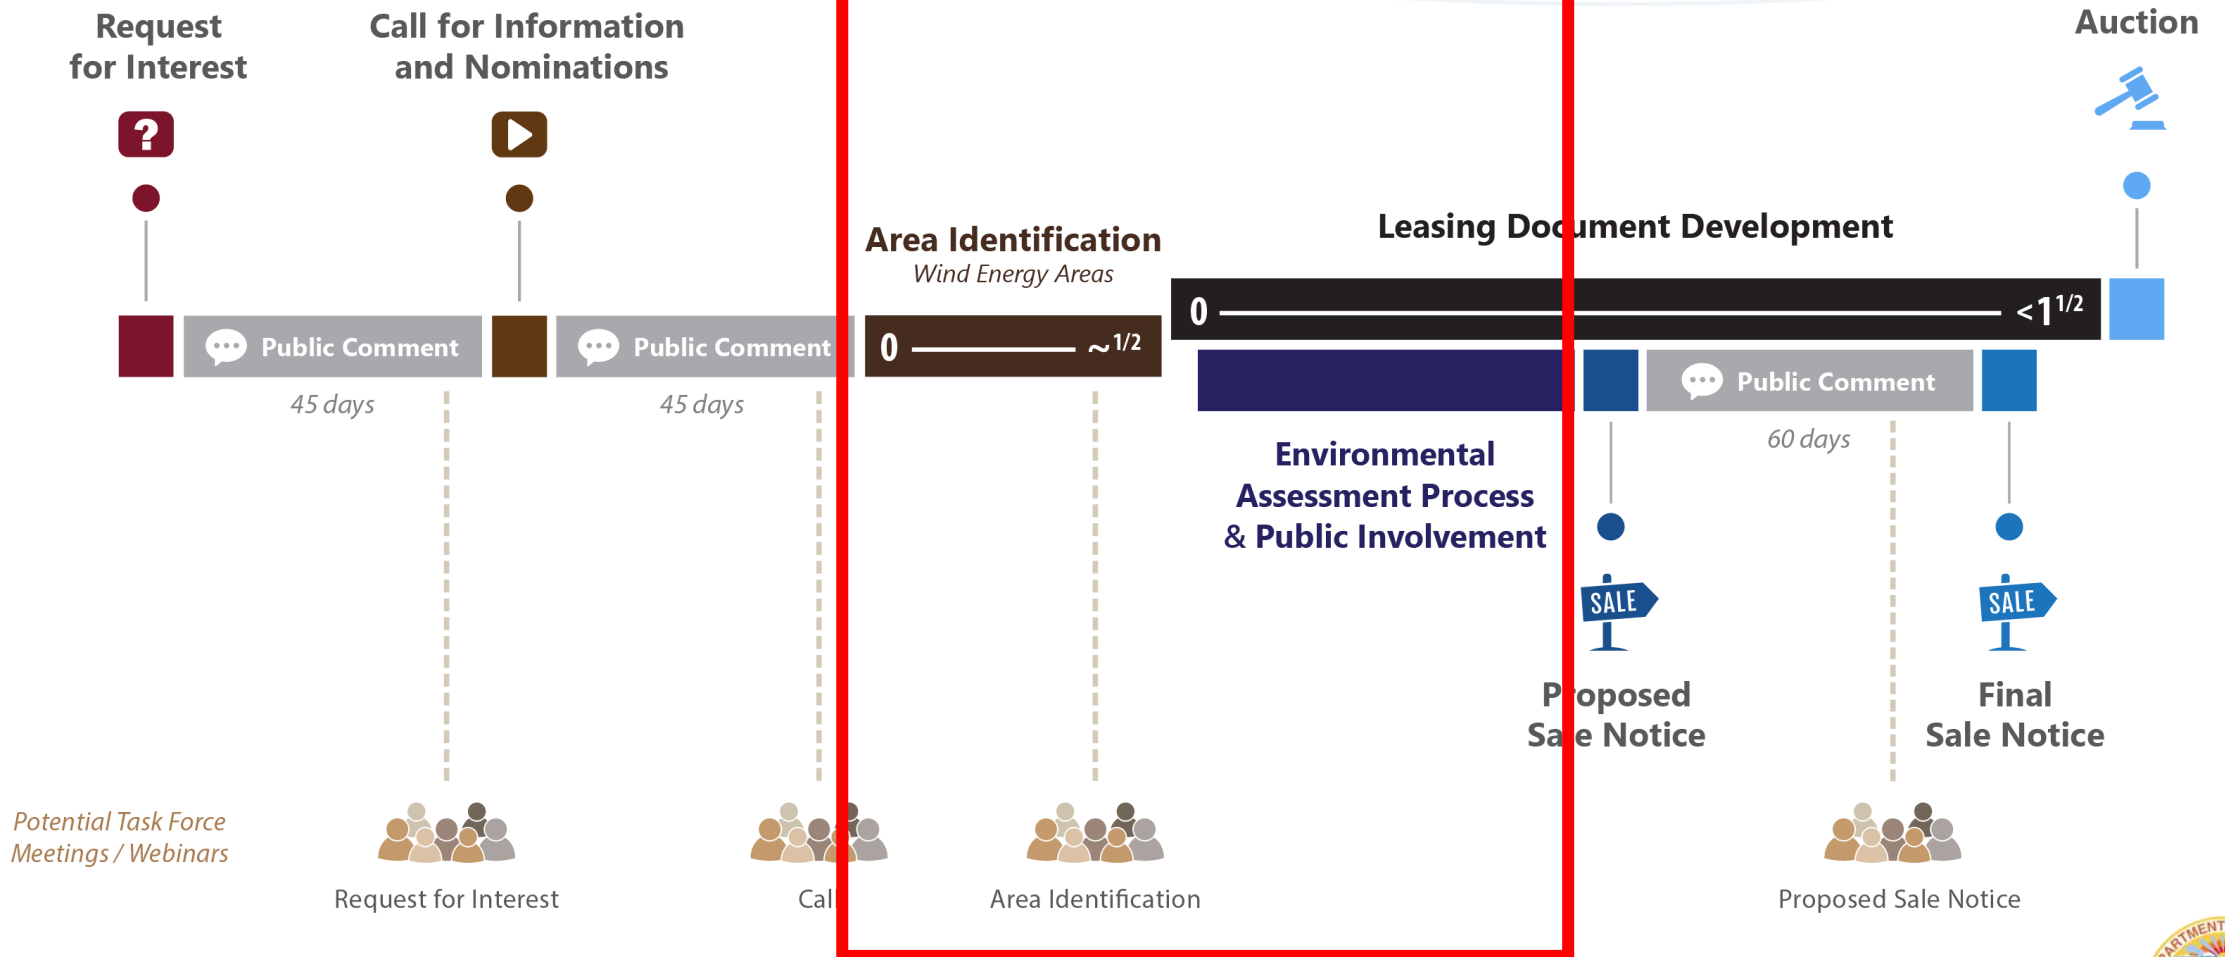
Request for Interest

Call for Information and Nominations

Auction

Area Identification
Wind Energy Areas

Leasing Do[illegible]ument Development

Public Comment

Public Comment

$0$ ——— $\sim 1/2$

$0$ ——— $<1^{1/2}$

Public Comment

45 days

45 days

60 days

Environmental Assessment Process & Public Involvement

SALE

SALE

P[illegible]oposed Sa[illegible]e Notice

Final Sale Notice

Potential Task Force Meetings / Webinars

Request for Interest

Cal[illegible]

Area Identification

Proposed Sale Notice

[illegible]RTMENT